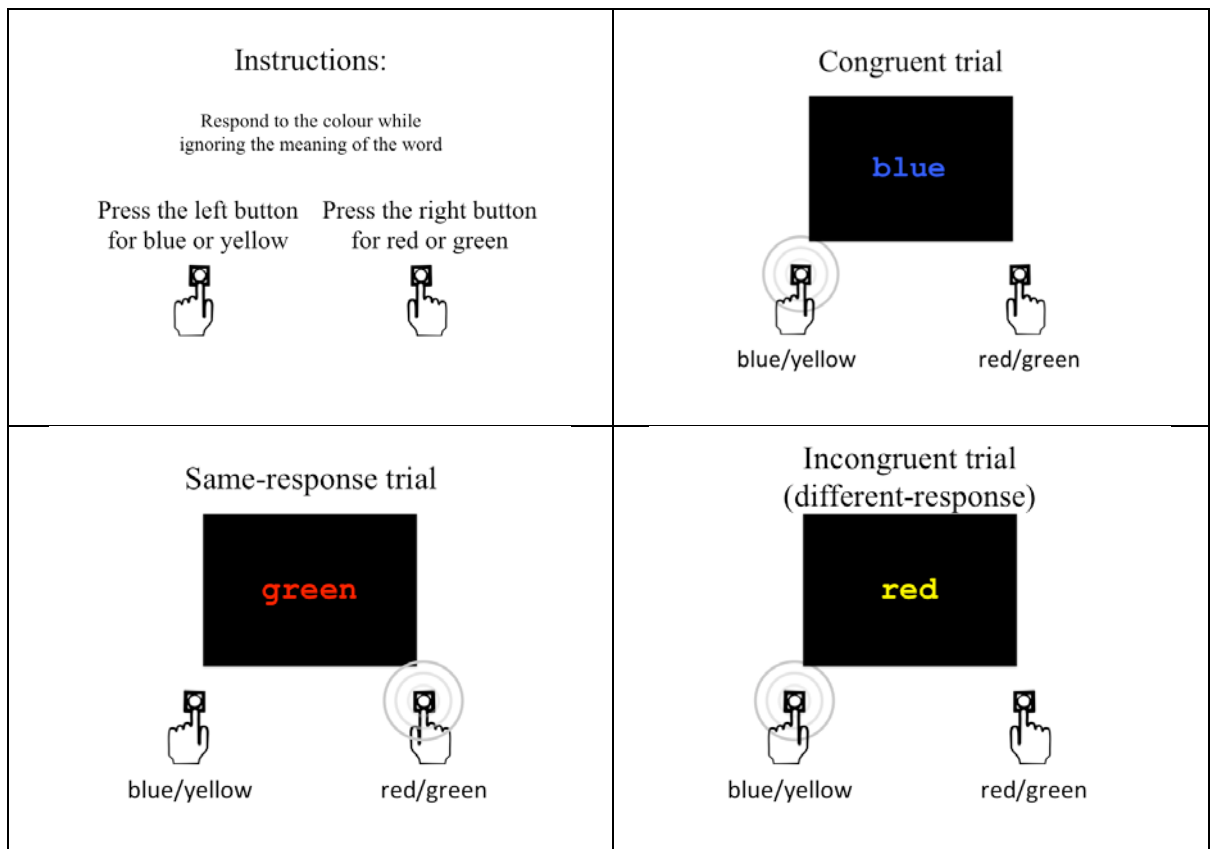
Instructions:

Respond to the colour while ignoring the meaning of the word

Press the left button for blue or yellow

Press the right button for red or green

Congruent trial

blue

blue/yellow

red/green

Same-response trial

green

blue/yellow

red/green

Incongruent trial (different-response)

red

blue/yellow

red/green